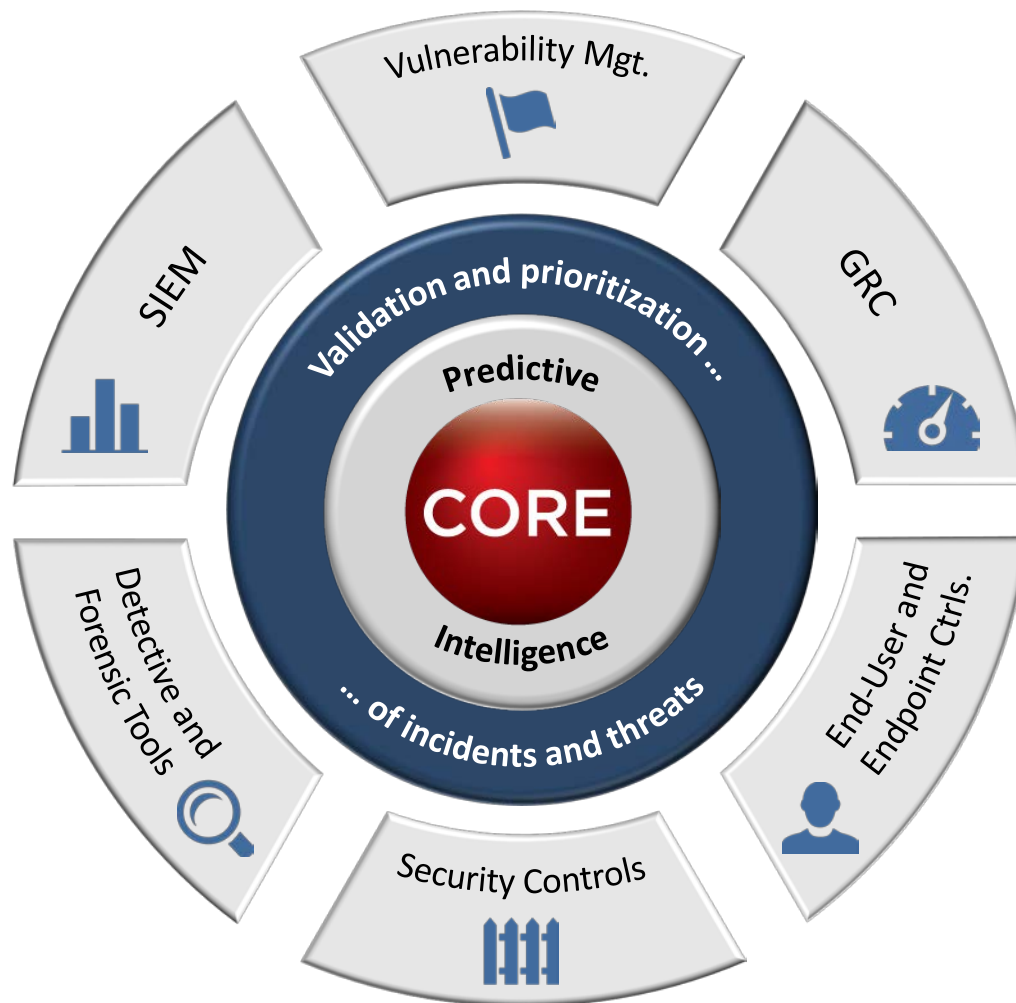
Vulnerability Mgt.

GRC

End-User and Endpoint Ctrls.

Security Controls

Detective and Forensic Tools

SIEM

Validation and prioritization ...

Predictive

CORE

Intelligence

... of incidents and threats